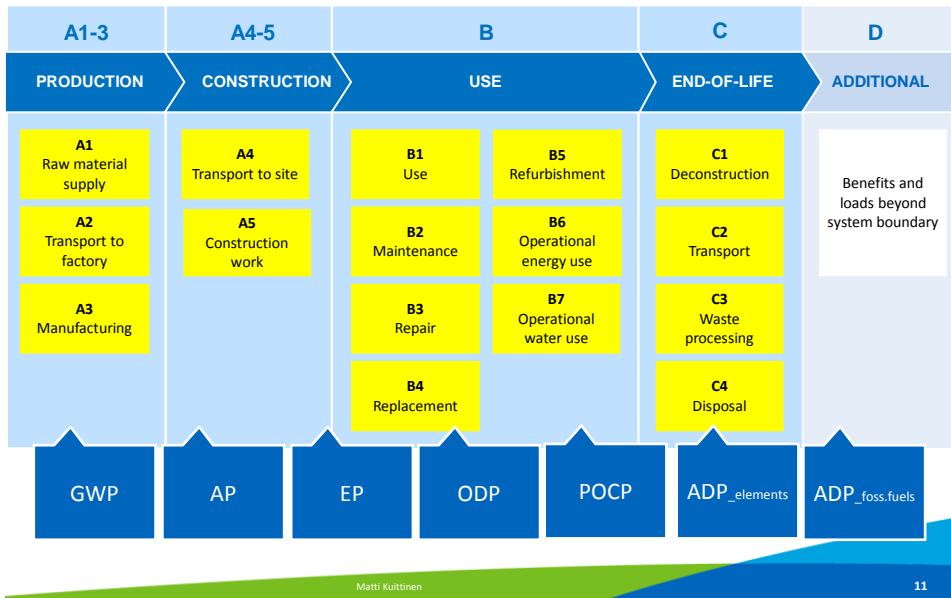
| A1-3 | A4-5 | B | | C | D |
|---|---|---|---|---|---|
| PRODUCTION | CONSTRUCTION | USE | | END-OF-LIFE | ADDITIONAL |
| A1 Raw material supply | A4 Transport to site | B1 Use | B5 Refurbishment | C1 Deconstruction | Benefits and loads beyond system boundary |
| A2 Transport to factory | A5 Construction work | B2 Maintenance | B6 Operational energy use | C2 Transport | |
| A3 Manufacturing | | B3 Repair | B7 Operational water use | C3 Waste processing | |
| | | B4 Replacement | | C4 Disposal | |

GWP

AP

EP

ODP

POCP

ADP$_{\_elements}$

ADP$_{\_foss.fuels}$

Matti Kuittinen

11